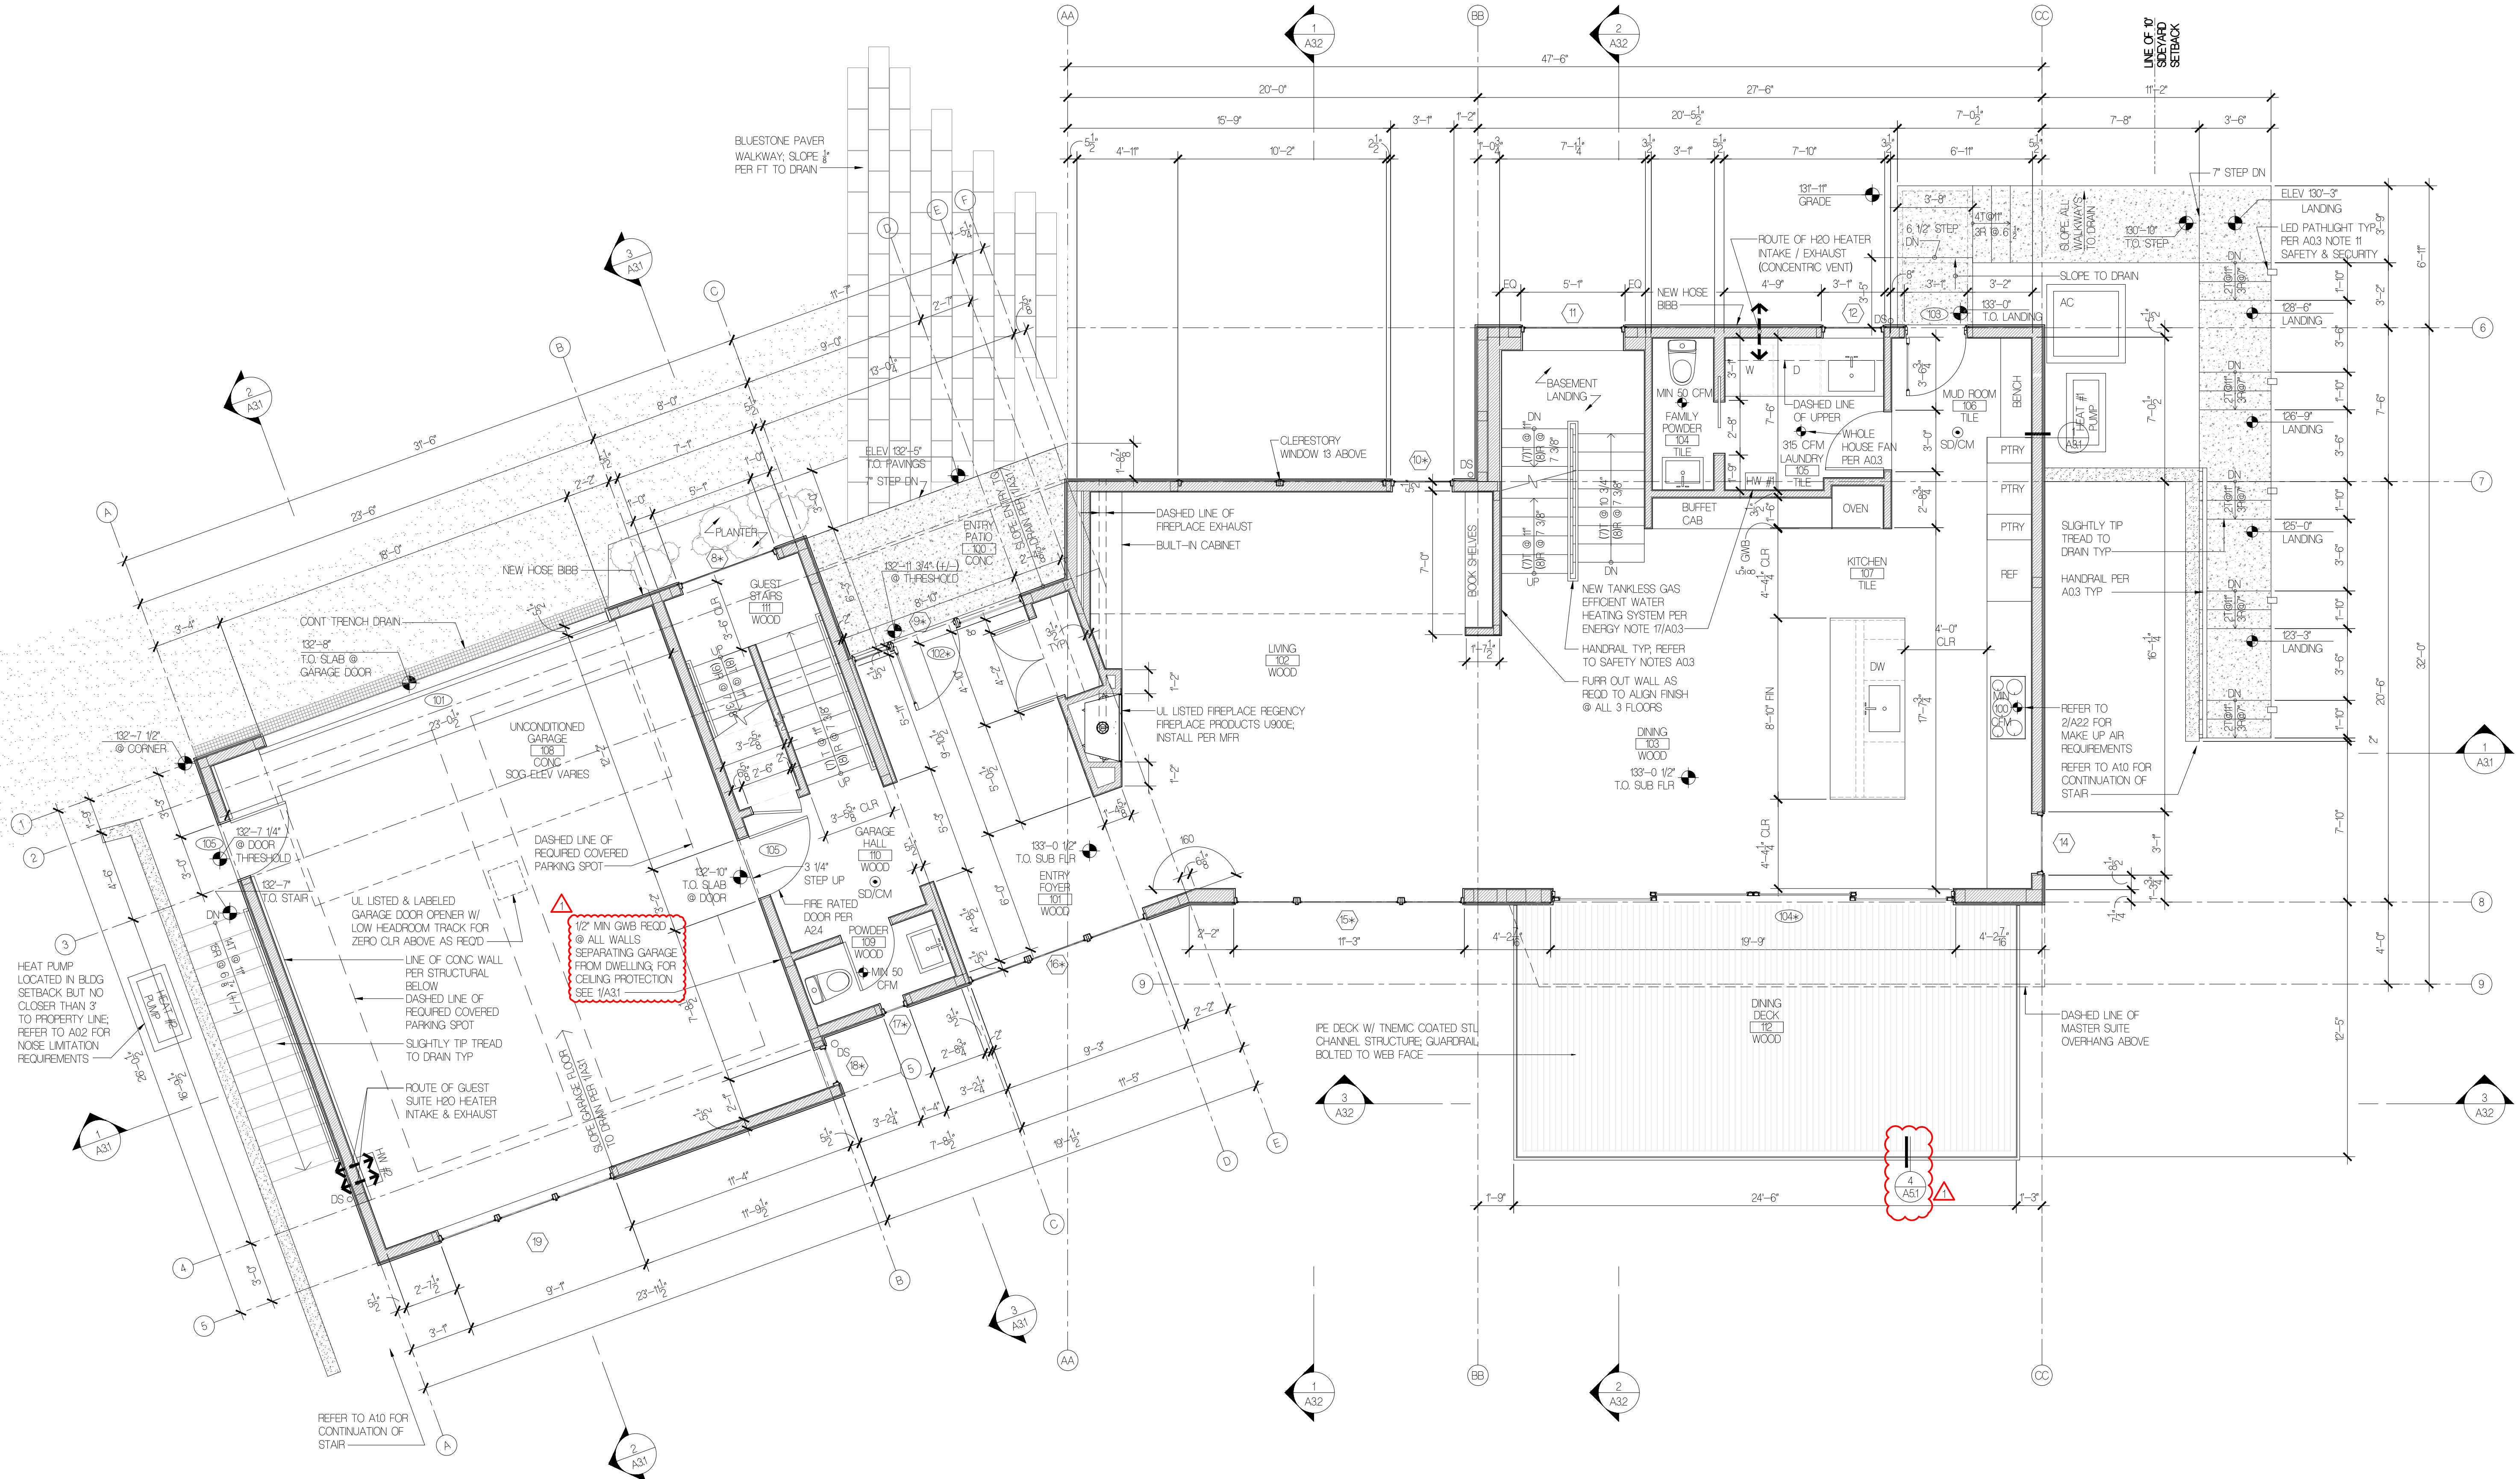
AA BB CC

1 A32 2 A32

47'-6"

20'-0" 27'-6" 11'-2"

15'-9" 3'-1" 1'-2" 20'-5½" 7'-0½" 7'-8" 3'-6"

LINE OF 10' SIDEYARD SETBACK

BLUESTONE PAVER WALKWAY; SLOPE ⅛" PER FT TO DRAIN

3 A31

2 A31

CLERESTORY WINDOW 13 ABOVE

DASHED LINE OF FIREPLACE EXHAUST

BUILT-IN CABINET

ELEV 132'-5" T.O. PAVINGS

7" STEP DN

PLANTER

NEW HOSE BIBB

CONT TRENCH DRAIN

132'-8" T.O. SLAB @ GARAGE DOOR

132'-7 1/2" @ CORNER

ENTRY PATIO 100 CONC

132'-11 3/4" (+/-) @ THRESHOLD

GUEST STAIRS 111 WOOD

UNCONDITIONED GARAGE 108 CONC SOG ELEV VARIES

132'-7 1/4" @ DOOR THRESHOLD

132'-7" T.O. STAIR

UL LISTED & LABELED GARAGE DOOR OPENER W/ LOW HEADROOM TRACK FOR ZERO CLR ABOVE AS REQ'D

DASHED LINE OF REQUIRED COVERED PARKING SPOT

1/2" MIN GWB REQ'D @ ALL WALLS SEPARATING GARAGE FROM DWELLING; FOR CEILING PROTECTION SEE 1/A3.1

LINE OF CONC WALL PER STRUCTURAL BELOW

DASHED LINE OF REQUIRED COVERED PARKING SPOT

SLIGHTLY TIP TREAD TO DRAIN TYP

ROUTE OF GUEST SUITE H2O HEATER INTAKE & EXHAUST

HEAT PUMP LOCATED IN BLDG SETBACK BUT NO CLOSER THAN 3' TO PROPERTY LINE; REFER TO A02 FOR NOISE LIMITATION REQUIREMENTS

SLOPE GARAGE FLOOR TO DRAIN PER 1/A3.1

132'-10" T.O. SLAB @ DOOR

3 1/4" STEP UP

FIRE RATED DOOR PER A24

GARAGE HALL 110 WOOD SD/CM

POWDER 109 WOOD

MIN 50 CFM

133'-0 1/2" T.O. SUB FLR

ENTRY FOYER 101 WOOD

LIVING 102 WOOD

UL LISTED FIREPLACE REGENCY FIREPLACE PRODUCTS U900E; INSTALL PER MFR

REFER TO A10 FOR CONTINUATION OF STAIR

BASEMENT LANDING

BOOK SHELVES

NEW TANKLESS GAS EFFICIENT WATER HEATING SYSTEM PER ENERGY NOTE 17/A03

HANDRAIL TYP, REFER TO SAFETY NOTES A03

FURR OUT WALL AS REQD TO ALIGN FINISH @ ALL 3 FLOORS

NEW HOSE BIBB

MIN 50 CFM

FAMILY POWDER 104 TILE

ROUTE OF H2O HEATER INTAKE / EXHAUST (CONCENTRIC VENT)

131'-11" GRADE

DASHED LINE OF UPPER

315 CFM LAUNDRY 105 TILE

WHOLE HOUSE FAN PER A03

BUFFET CAB

OVEN

KITCHEN 107 TILE

DW

DINING 103 WOOD

133'-0 1/2" T.O. SUB FLR

MUD ROOM 106 TILE SD/CM

BENCH PTRY PTRY PTRY REF

HEAT PUMP #1

6 1/2" STEP DN

4T @ 11" 3R @ 6 ½"

SLOPE ALL WALKWAYS TO DRAIN

130'-10" T.O. STEP

133'-0" T.O. LANDING

SLOPE TO DRAIN

AC

7" STEP DN

ELEV 130'-3" LANDING

LED PATHLIGHT TYP PER A0.3 NOTE 11 SAFETY & SECURITY

128'-6" LANDING

126'-9" LANDING

125'-0" LANDING

123'-3" LANDING

SLIGHTLY TIP TREAD TO DRAIN TYP

HANDRAIL PER A03 TYP

REFER TO 2/A22 FOR MAKE UP AIR REQUIREMENTS

REFER TO A10 FOR CONTINUATION OF STAIR

DASHED LINE OF MASTER SUITE OVERHANG ABOVE

IPE DECK W/ TNEMIC COATED STL CHANNEL STRUCTURE; GUARDRAIL BOLTED TO WEB FACE

DINING DECK 112 WOOD

24'-6" 19'-9" 11'-3"

4 A5.1

3 A32 1 A31 1 A32 3 A32 2 A32 2 A31 3 A31 1 A31

REFER TO A10 FOR CONTINUATION OF STAIR

23'-6" 31'-6" 18'-0" 23'-11½" 23'-0½" 9'-1" 11'-4" 11'-9½" 19'-1½" 11'-5"

1 2 3 4 5 6 7 8 9 A B C D E F

DS DN UP